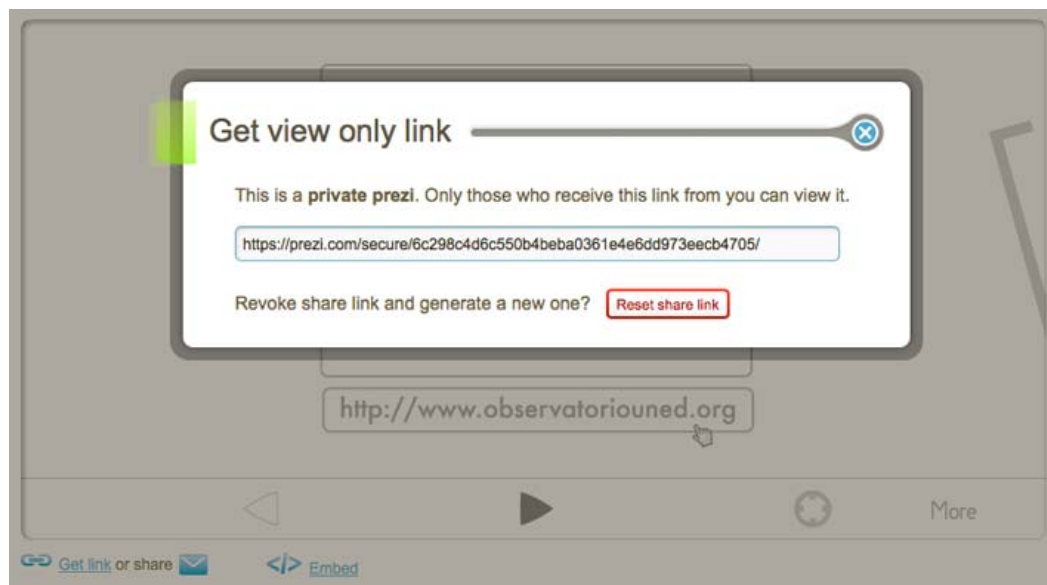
Get view only link

This is a **private prezi**. Only those who receive this link from you can view it.

https://prezi.com/secure/6c298c4d6c550b4beba0361e4e6dd973eecb4705/

Revoke share link and generate a new one? Reset share link

http://www.observatoriouned.org

More

Get link or share

Embed